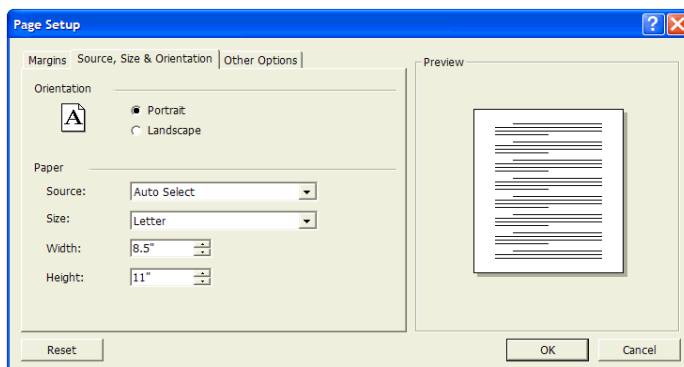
Page Setup

?

Margins

Source, Size & Orientation

Other Options

Orientation

A

Portrait

Landscape

Paper

Source:

Auto Select

Size:

Letter

Width:

8.5"

Height:

11"

Preview

Reset

OK

Cancel